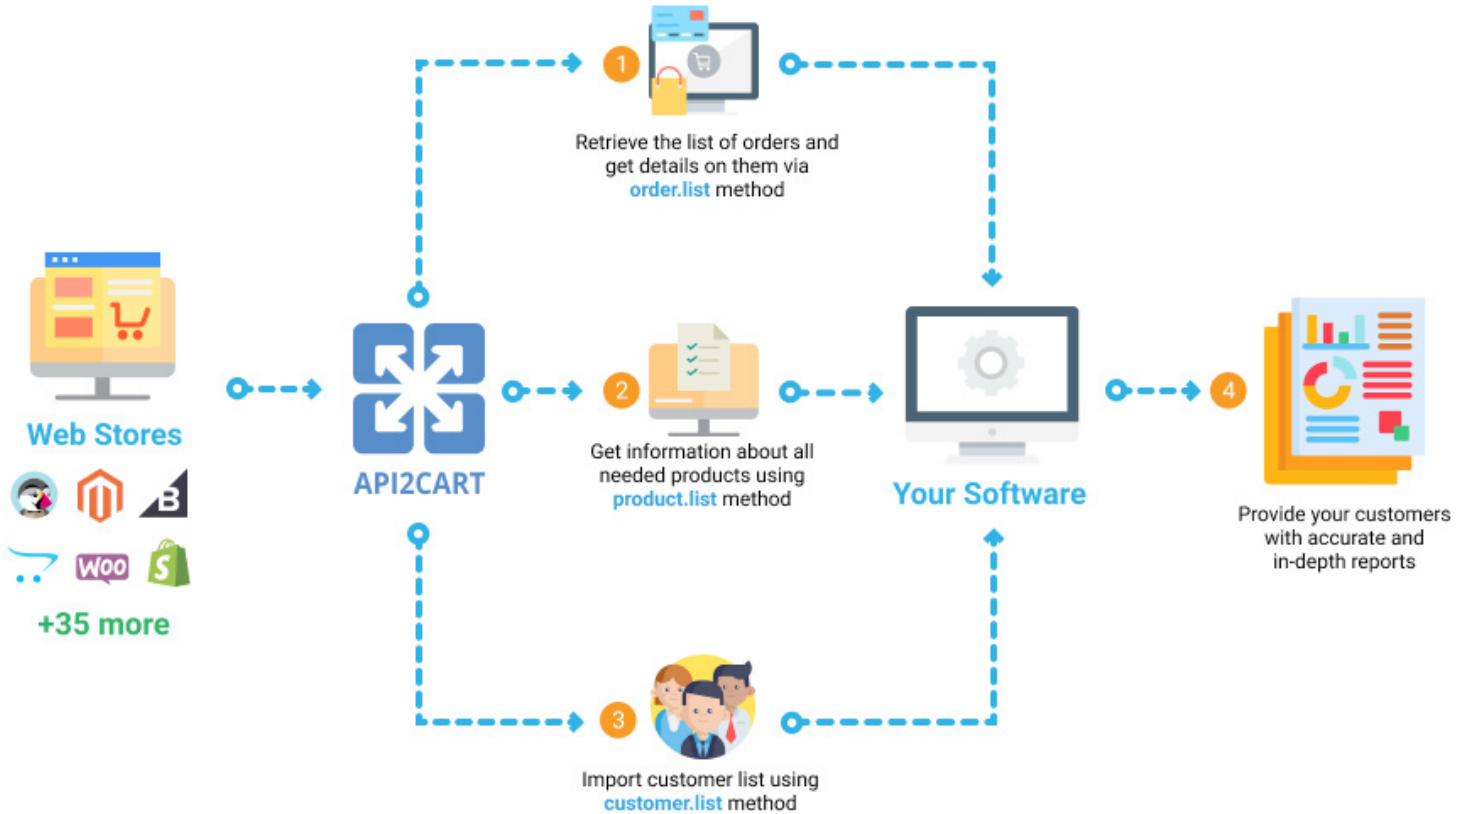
1

Retrieve the list of orders and get details on them via order.list method

Web Stores

WOO

+35 more

API2CART

2

Get information about all needed products using product.list method

Your Software

4

Provide your customers with accurate and in-depth reports

3

Import customer list using customer.list method